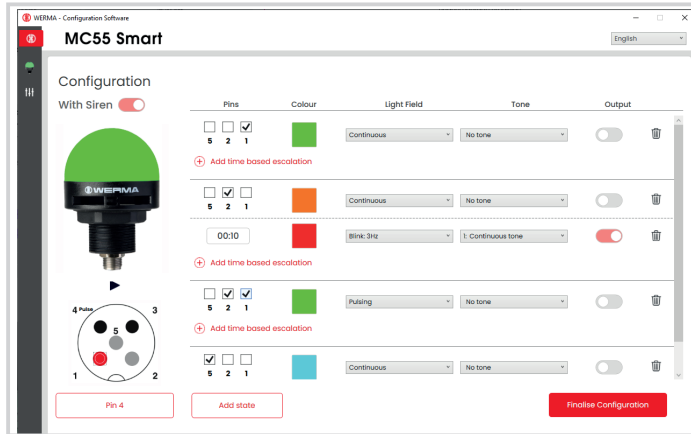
WERMA - Configuration Software

MC55 Smart

English

Configuration

With Siren

WERMA

4 Pulse 5 3 1 2

Pin 4

| Pins | Colour | Light Field | Tone | Output |
|---|---|---|---|---|
| 5 2 1 | | Continuous | No tone | |
| 5 2 1 | | Continuous | No tone | |
| 00:10 | | Blink: 3Hz | 1: Continuous tone | |
| 5 2 1 | | Pulsing | No tone | |
| 5 2 1 | | Continuous | No tone | |

Add time based escalation

Add time based escalation

Add time based escalation

Add state

Finalise Configuration